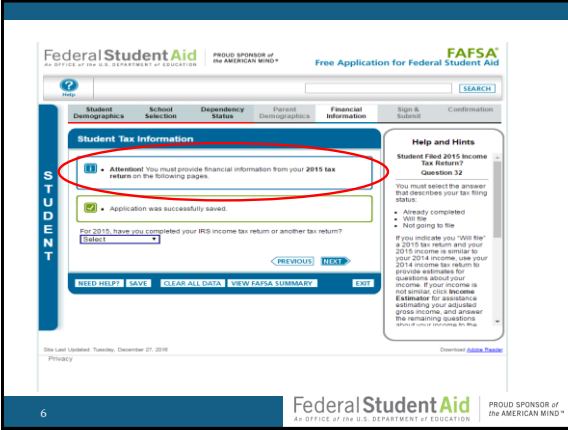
Federal Student Aid
An OFFICE of the U.S. DEPARTMENT of EDUCATION
PROUD SPONSOR of the AMERICAN MIND™

FAFSA
Free Application for Federal Student Aid

Help

SEARCH

Student Demographics | School Selection | Dependency Status | Parent Demographics | Financial Information | Sign & Submit | Confirmation

STUDENT

Student Tax Information

Attention! You must provide financial information from your 2015 tax return on the following pages.

Application was successfully saved.

For 2015, have you completed your IRS income tax return or another tax return?

Select

PREVIOUS NEXT

NEED HELP? SAVE CLEAR ALL DATA VIEW FAFSA SUMMARY EXIT

Help and Hints

Student Filed 2015 Income Tax Return?
Question 32

You must select the answer that describes your tax filing status:

• Already completed
• Will file
• Not going to file

If you indicate you "Will file" a 2015 tax return and your 2015 income is similar to your 2014 income, use your 2014 income tax return to provide estimates for questions about your income. If your income is not similar, click Income Estimator for assistance estimating your adjusted gross income, and answer the remaining questions about your income to the

Site Last Updated: Tuesday, December 27, 2016

Download Adobe Reader

Privacy

6

Federal Student Aid
An OFFICE of the U.S. DEPARTMENT of EDUCATION
PROUD SPONSOR of the AMERICAN MIND™